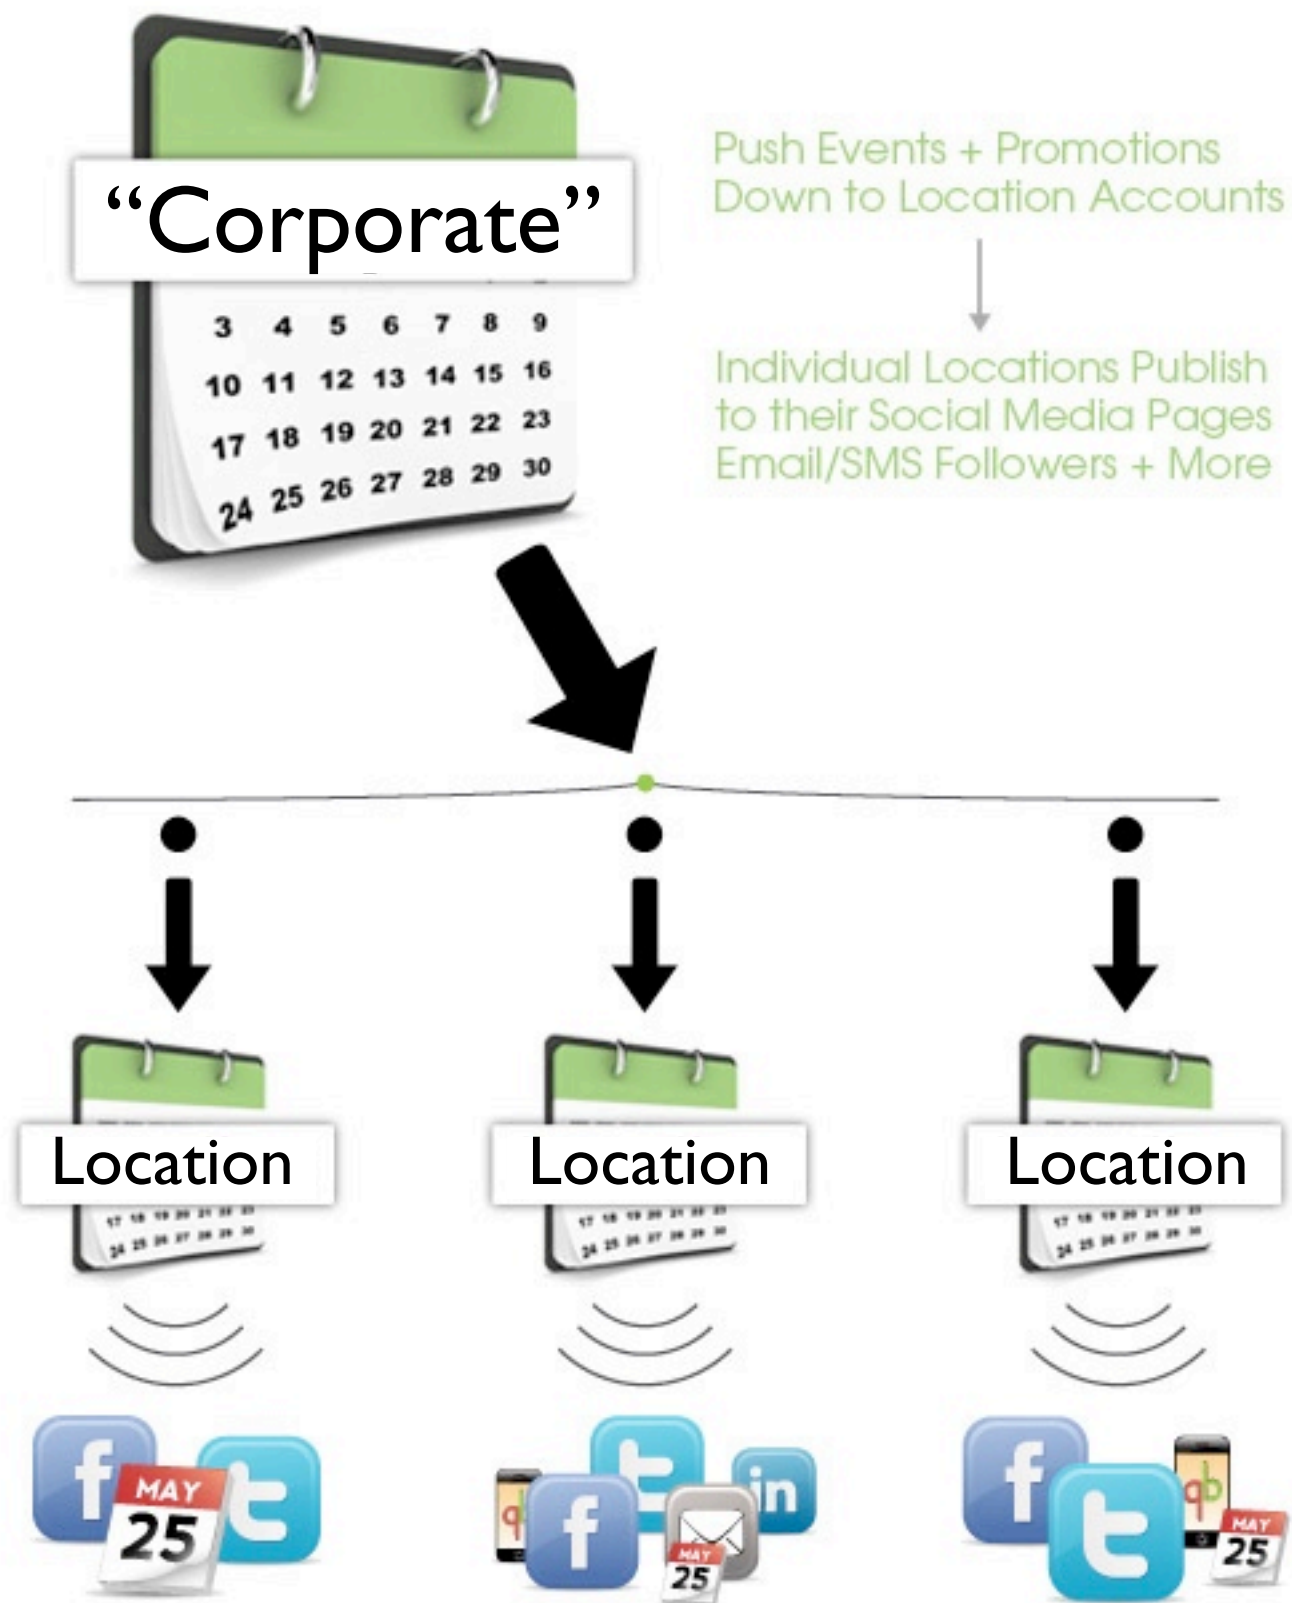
"Corporate"

| 3 | 4 | 5 | 6 | 7 | 8 | 9 |
|---|---|---|---|---|---|---|
| 10 | 11 | 12 | 13 | 14 | 15 | 16 |
| 17 | 18 | 19 | 20 | 21 | 22 | 23 |
| 24 | 25 | 26 | 27 | 28 | 29 | 30 |

Push Events + Promotions Down to Location Accounts

Individual Locations Publish to their Social Media Pages Email/SMS Followers + More

Location

Location

Location

MAY 25

in

MAY 25

MAY 25